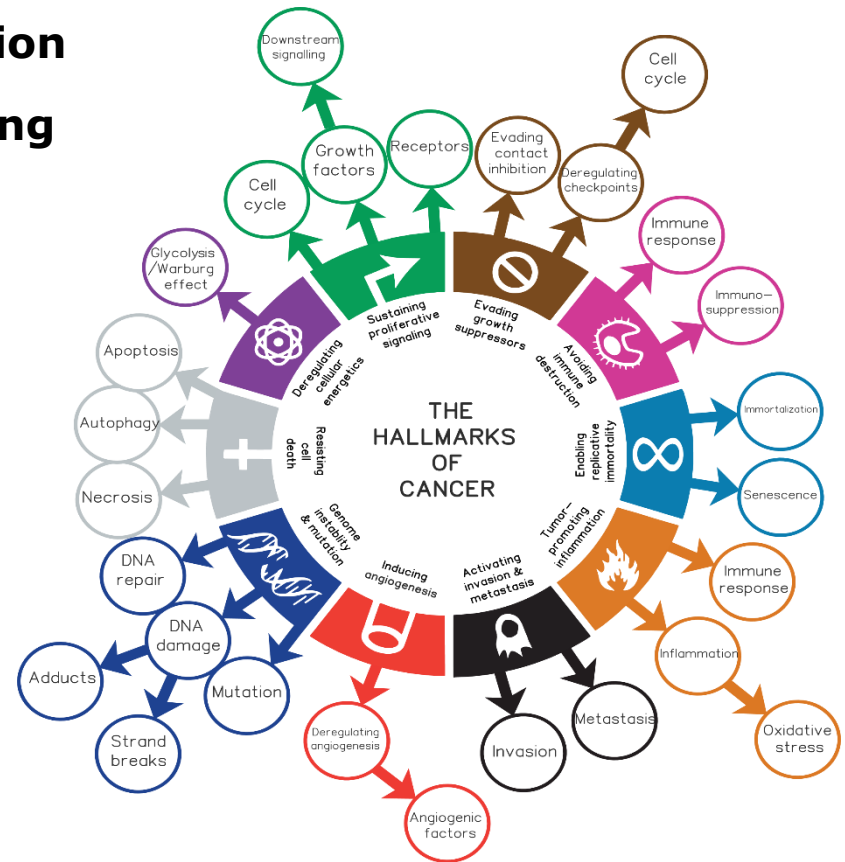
ion

ng

THE HALLMARKS OF CANCER

Sustaining proliferative signaling

Cell cycle

Growth factors

Downstream signalling

Receptors

Evading growth suppressors

Evading contact inhibition

Deregulating checkpoints

Cell cycle

Avoiding immune destruction

Immune response

Immuno-suppression

Enabling replicative immortality

Immortalization

Senescence

Tumor-promoting inflammation

Immune response

Inflammation

Oxidative stress

Activating invasion & metastasis

Metastasis

Invasion

Inducing angiogenesis

Deregulating angiogenesis

Angiogenic factors

Genome instability & mutation

DNA repair

DNA damage

Adducts

Mutation

Strand breaks

Resisting cell death

Apoptosis

Autophagy

Necrosis

Deregulating cellular energetics

Glycolysis /Warburg effect